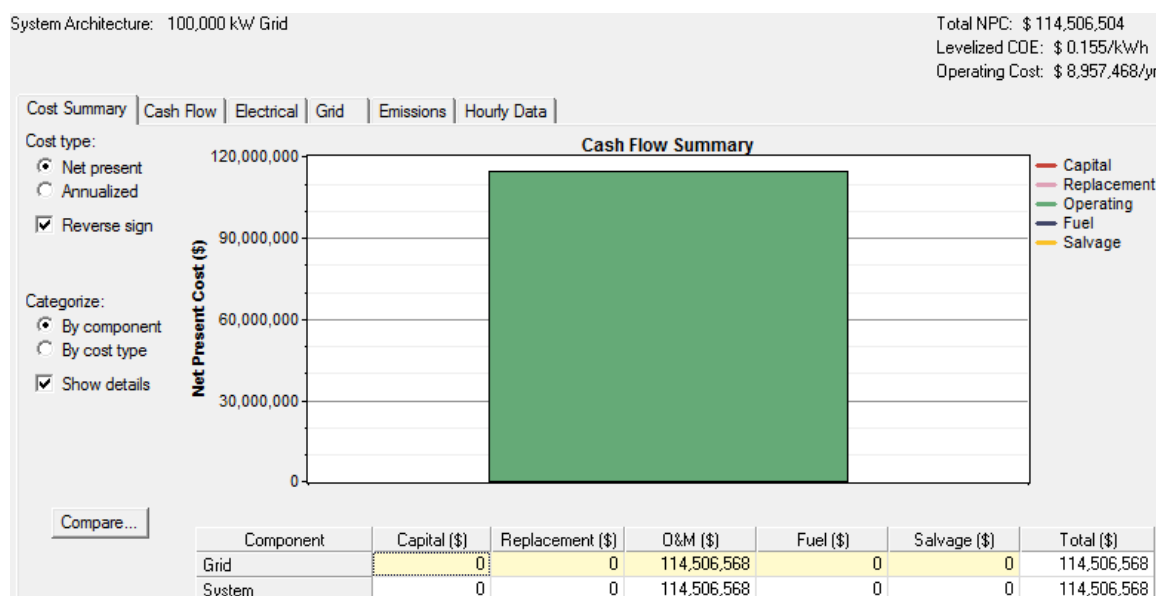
System Architecture: 100,000 kW Grid

Total NPC: $ 114,506,504
Levelized COE: $ 0.155/kWh
Operating Cost: $ 8,957,468/yr

Cost Summary | Cash Flow | Electrical | Grid | Emissions | Hourly Data

Cost type:
Net present
Annualized
Reverse sign

Categorize:
By component
By cost type
Show details

Compare...

Cash Flow Summary

Net Present Cost ($)

120,000,000
90,000,000
60,000,000
30,000,000
0

Capital
Replacement
Operating
Fuel
Salvage

| Component | Capital ($) | Replacement ($) | O&M ($) | Fuel ($) | Salvage ($) | Total ($) |
|---|---|---|---|---|---|---|
| Grid | 0 | 0 | 114,506,568 | 0 | 0 | 114,506,568 |
| System | 0 | 0 | 114,506,568 | 0 | 0 | 114,506,568 |